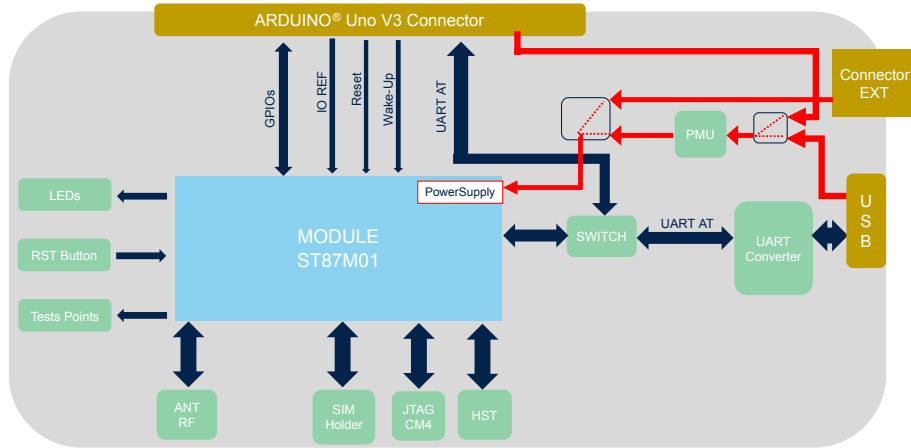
ARDUINO® Uno V3 Connector

GPIOs
IO REF
Reset
Wake-Up
UART AT

Connector EXT

PMU

LEDs

PowerSupply

MODULE
ST87M01

RST Button

SWITCH

UART AT

UART Converter

U
S
B

Tests Points

ANT RF

SIM Holder

JTAG CM4

HST